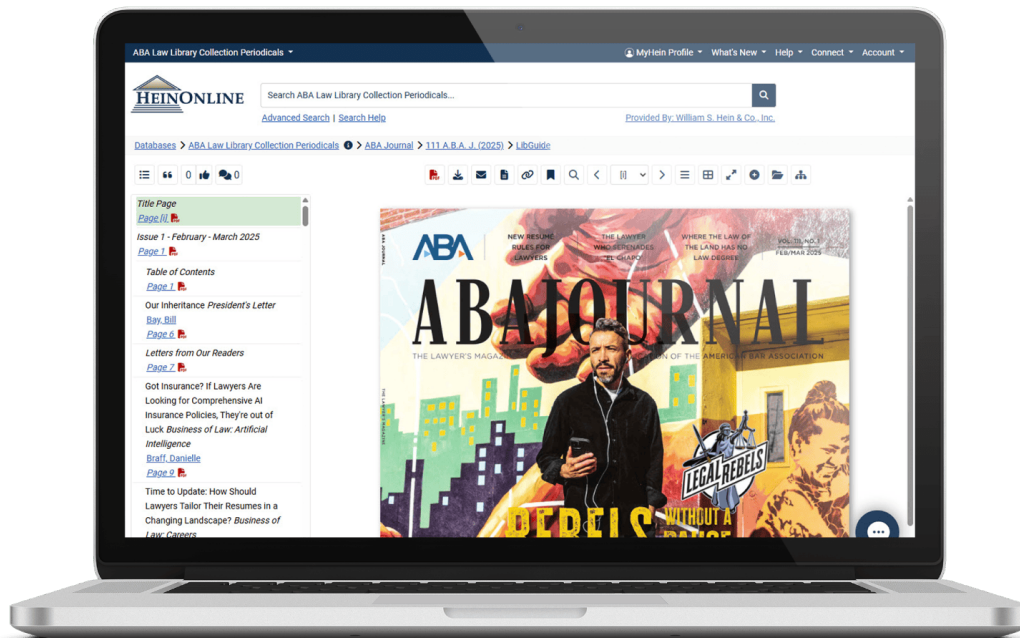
ABA Law Library Collection Periodicals

MyHein Profile What's New Help Connect Account

HEINONLINE

Search ABA Law Library Collection Periodicals...

Advanced Search | Search Help

Provided By: William S. Hein & Co., Inc.

Databases > ABA Law Library Collection Periodicals > ABA Journal > 111 A.B.A. J. (2025) > LibGuide

0 0

Title Page
Page [i]

Issue 1 - February - March 2025
Page 1

Table of Contents
Page 1

Our Inheritance President's Letter
Bay, Bill
Page 6

Letters from Our Readers
Page 7

Got Insurance? If Lawyers Are Looking for Comprehensive AI Insurance Policies, They're out of Luck Business of Law: Artificial Intelligence
Braff, Danielle
Page 9

Time to Update: How Should Lawyers Tailor Their Resumes in a Changing Landscape? Business of Law: Careers

ABA

NEW RESUME RULES FOR LAWYERS

THE LAWYER WHO SERENADES 'EL CHAPO'

WHERE THE LAW OF THE LAND HAS NO LAW DEGREE

VOL. 111, NO. 1 FEB/MAR 2025

ABAJOURNAL

THE LAWYER'S MAGAZ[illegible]ON OF THE AMERICAN BAR ASSOCIATION

LEGAL REBELS

REBELS WITHOUT A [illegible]